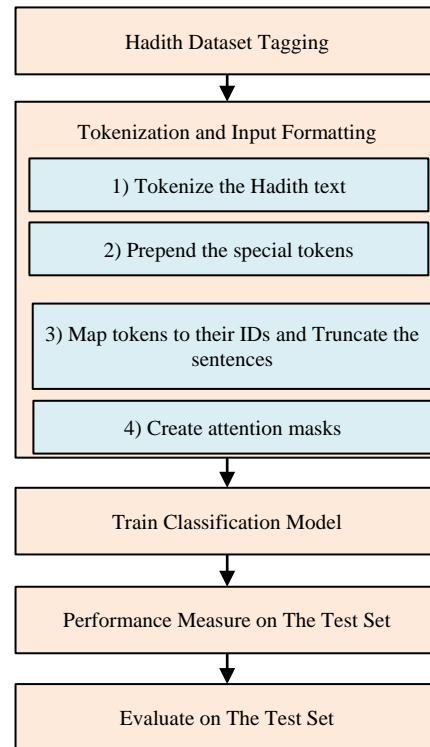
Hadith Dataset Tagging

Tokenization and Input Formatting

1) Tokenize the Hadith text

2) Prepend the special tokens

3) Map tokens to their IDs and Truncate the sentences

4) Create attention masks

Train Classification Model

Performance Measure on The Test Set

Evaluate on The Test Set